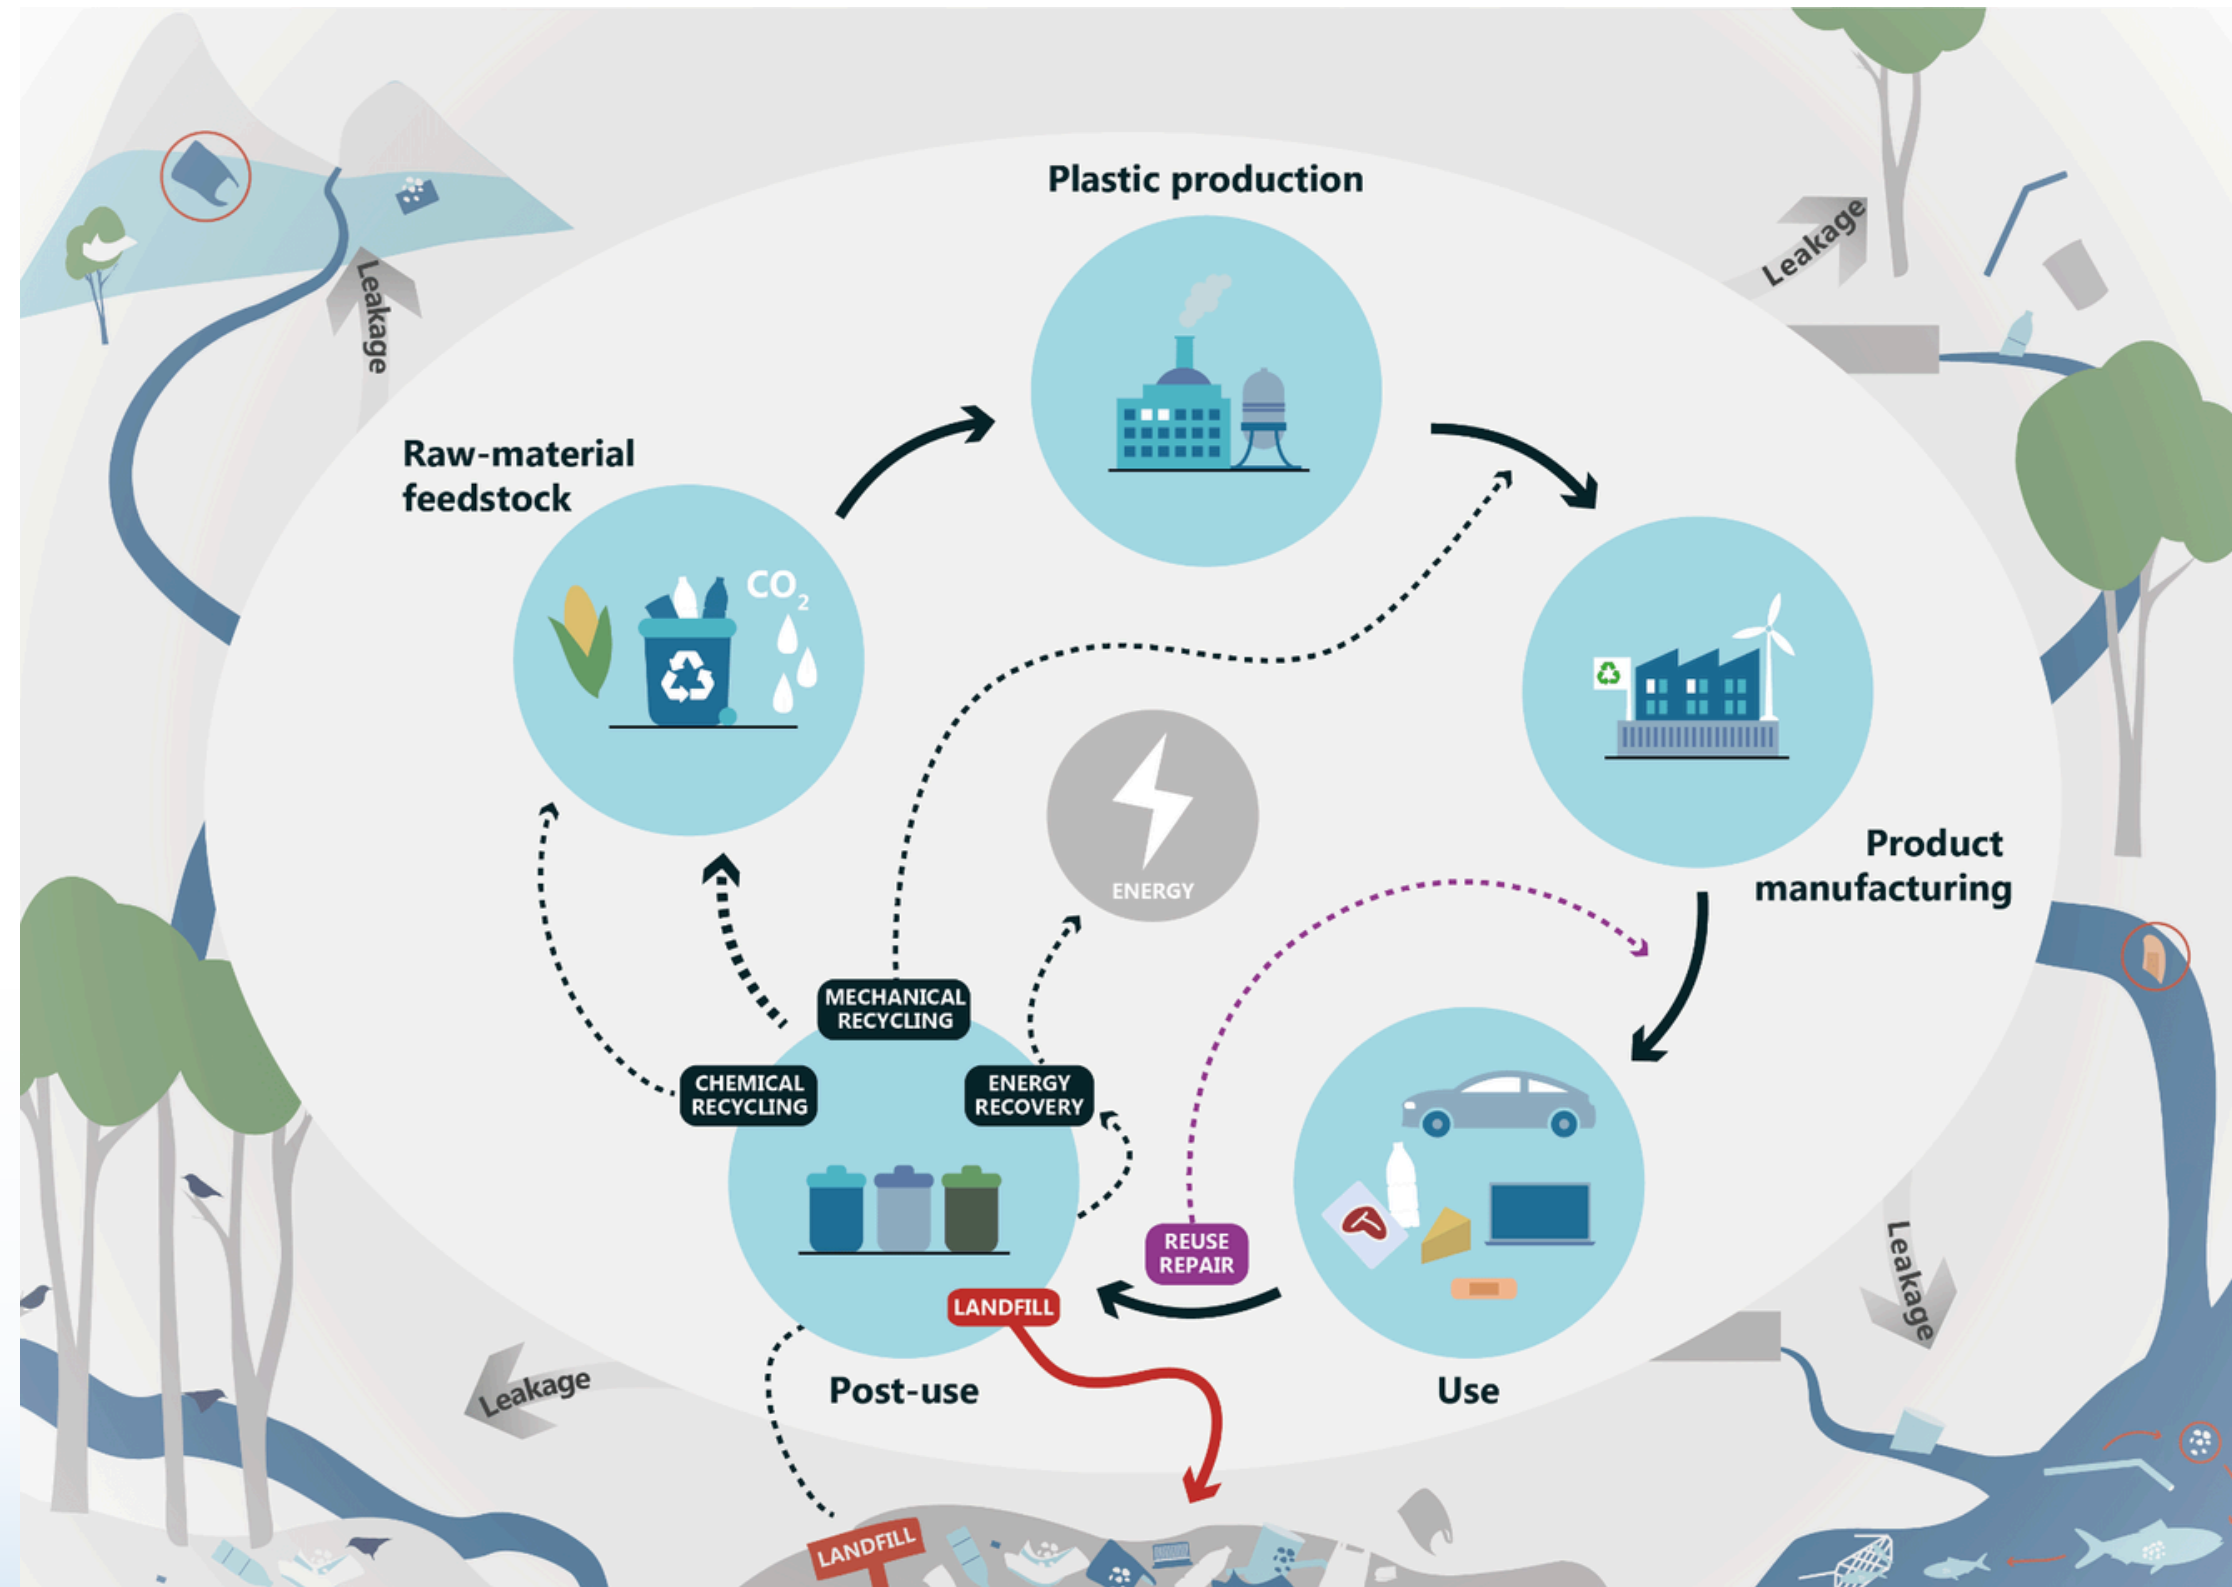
Plastic production

Leakage

Leakage

Raw-material feedstock

$CO_2$

Product manufacturing

ENERGY

MECHANICAL RECYCLING

CHEMICAL RECYCLING

ENERGY RECOVERY

REUSE REPAIR

LANDFILL

Post-use

Use

Leakage

Leakage

LANDFILL